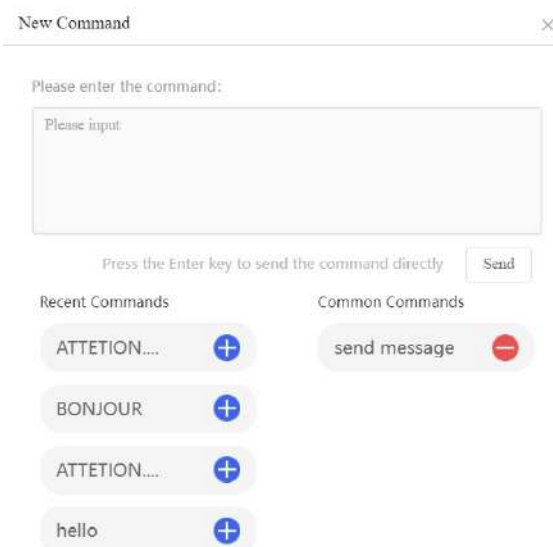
New Command

×

Please enter the command:

Please input

Press the Enter key to send the command directly

Send

Recent Commands

ATTETION....

BONJOUR

ATTETION....

hello

Common Commands

send message